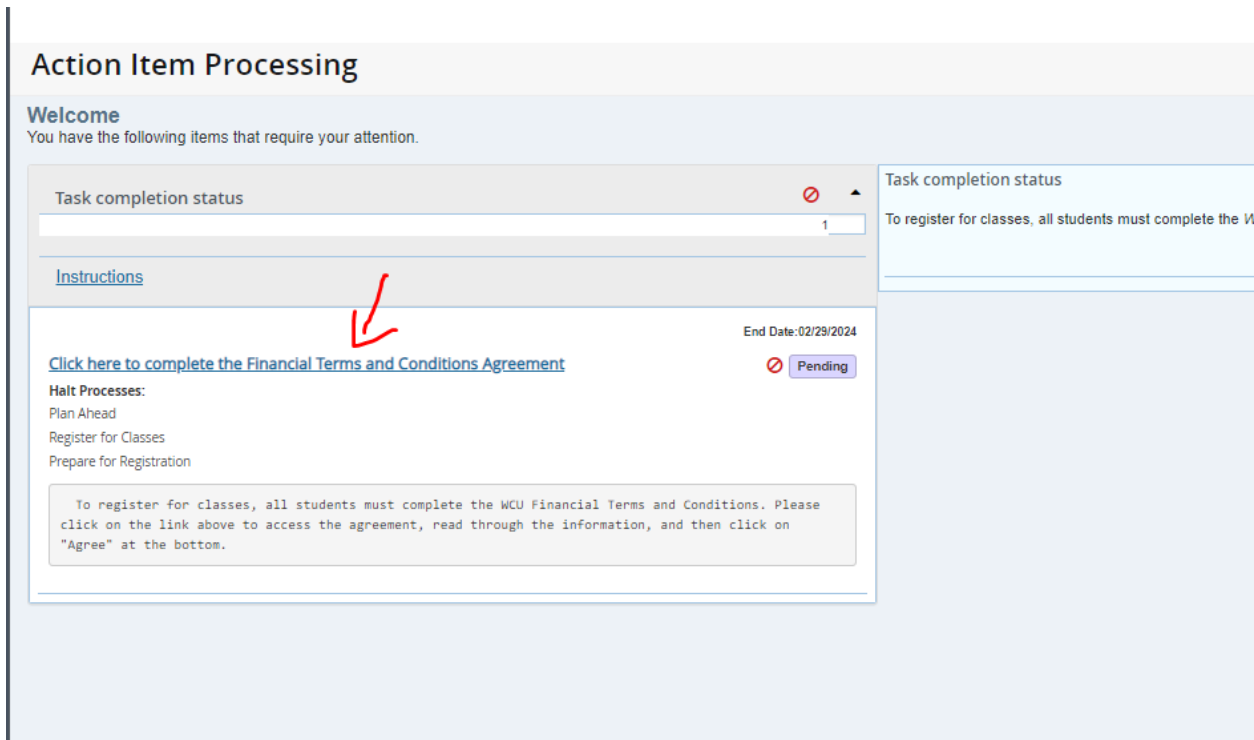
Action Item Processing

Welcome
You have the following items that require your attention.

Task completion status

1

Instructions

End Date:02/29/2024

Click here to complete the Financial Terms and Conditions Agreement

Pending

Halt Processes:
Plan Ahead
Register for Classes
Prepare for Registration

To register for classes, all students must complete the WCU Financial Terms and Conditions. Please click on the link above to access the agreement, read through the information, and then click on "Agree" at the bottom.

Task completion status

To register for classes, all students must complete the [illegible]